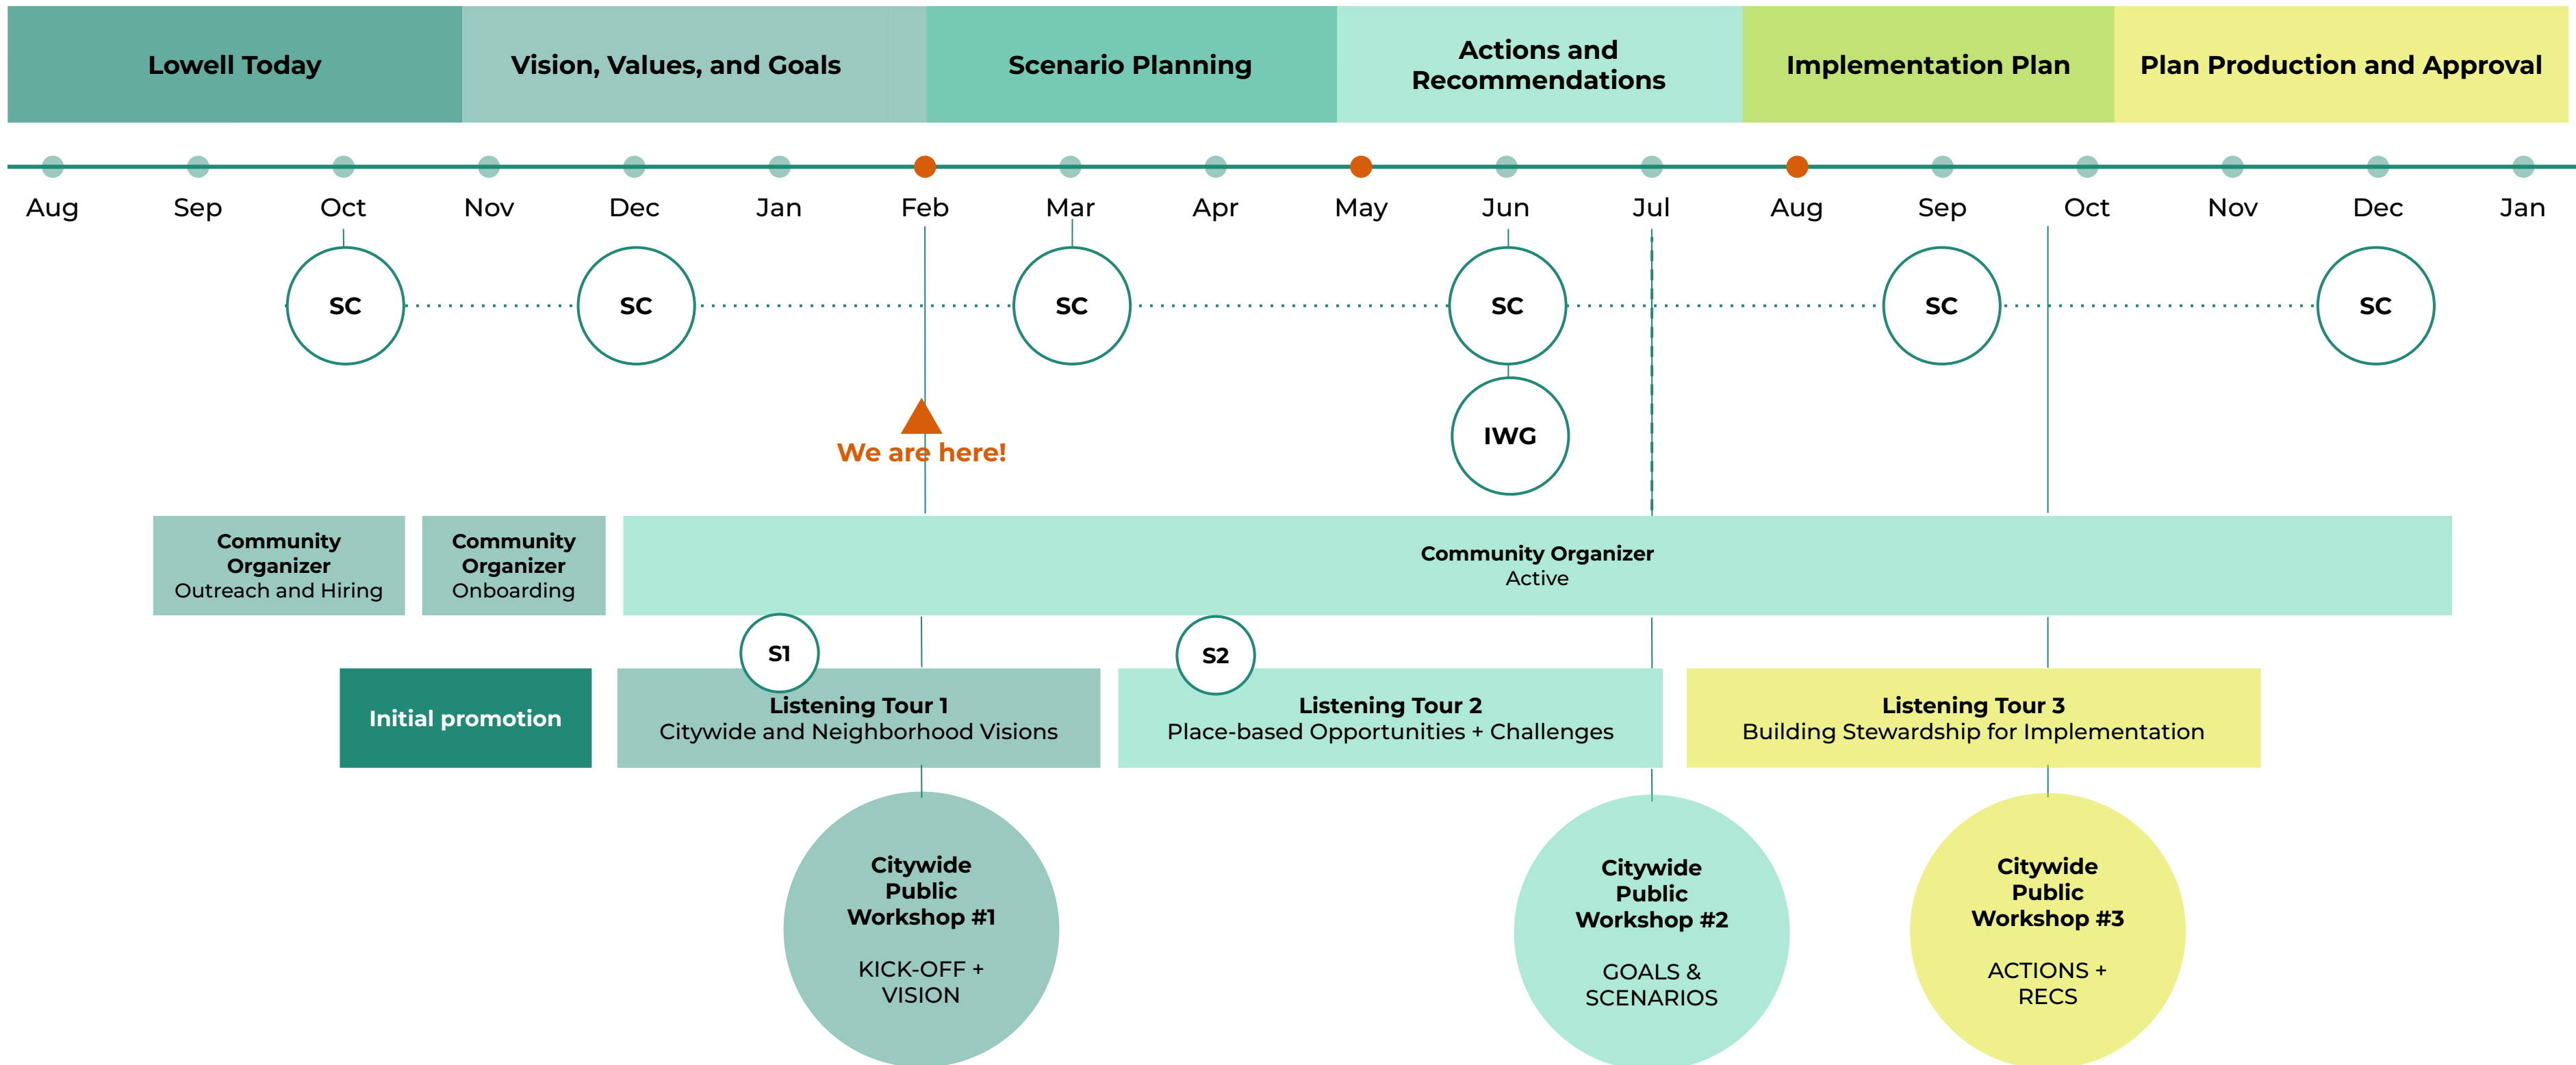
Lowell Today | Vision, Values, and Goals | Scenario Planning | Actions and Recommendations | Implementation Plan | Plan Production and Approval

Aug Sep Oct Nov Dec Jan Feb Mar Apr May Jun Jul Aug Sep Oct Nov Dec Jan

SC SC SC SC SC SC

IWG

We are here!

Community Organizer Outreach and Hiring

Community Organizer Onboarding

Community Organizer Active

Initial promotion

S1
Listening Tour 1
Citywide and Neighborhood Visions

S2
Listening Tour 2
Place-based Opportunities + Challenges

Listening Tour 3
Building Stewardship for Implementation

Citywide Public Workshop #1
KICK-OFF + VISION

Citywide Public Workshop #2
GOALS & SCENARIOS

Citywide Public Workshop #3
ACTIONS + RECS